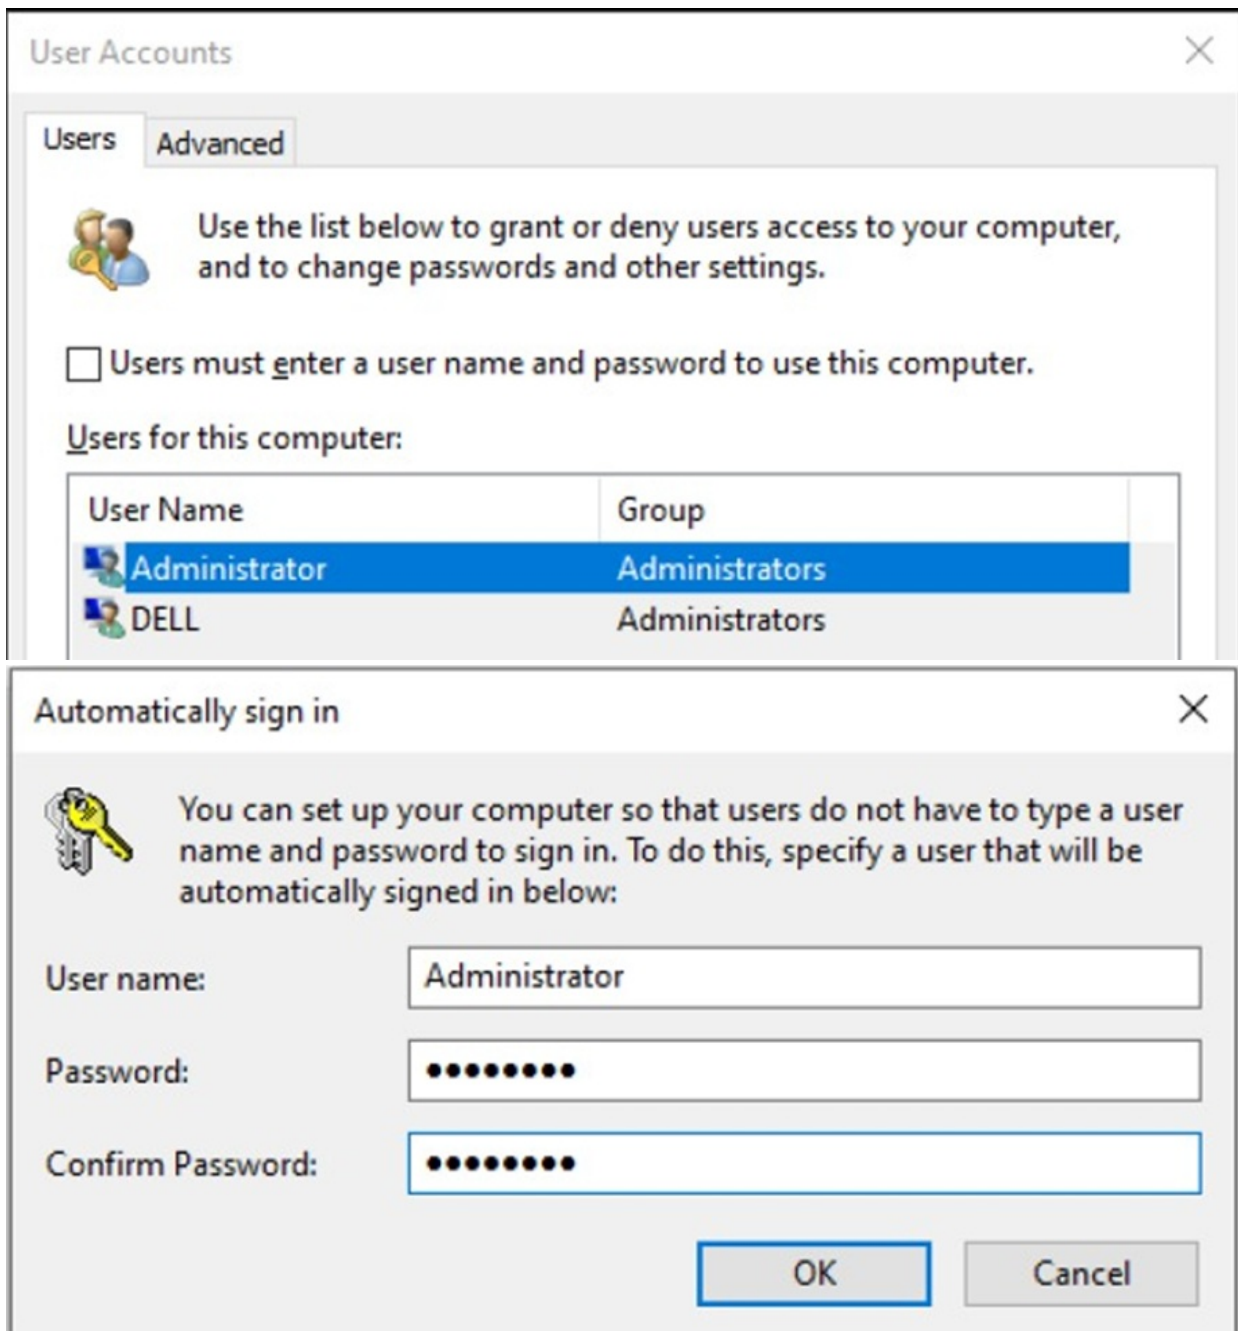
User Accounts

Users Advanced

Use the list below to grant or deny users access to your computer, and to change passwords and other settings.

Users must enter a user name and password to use this computer.

Users for this computer:

| User Name | Group |
|---|---|
| Administrator | Administrators |
| DELL | Administrators |

Automatically sign in

You can set up your computer so that users do not have to type a user name and password to sign in. To do this, specify a user that will be automatically signed in below:

User name: Administrator

Password: ••••••••

Confirm Password: ••••••••

OK Cancel